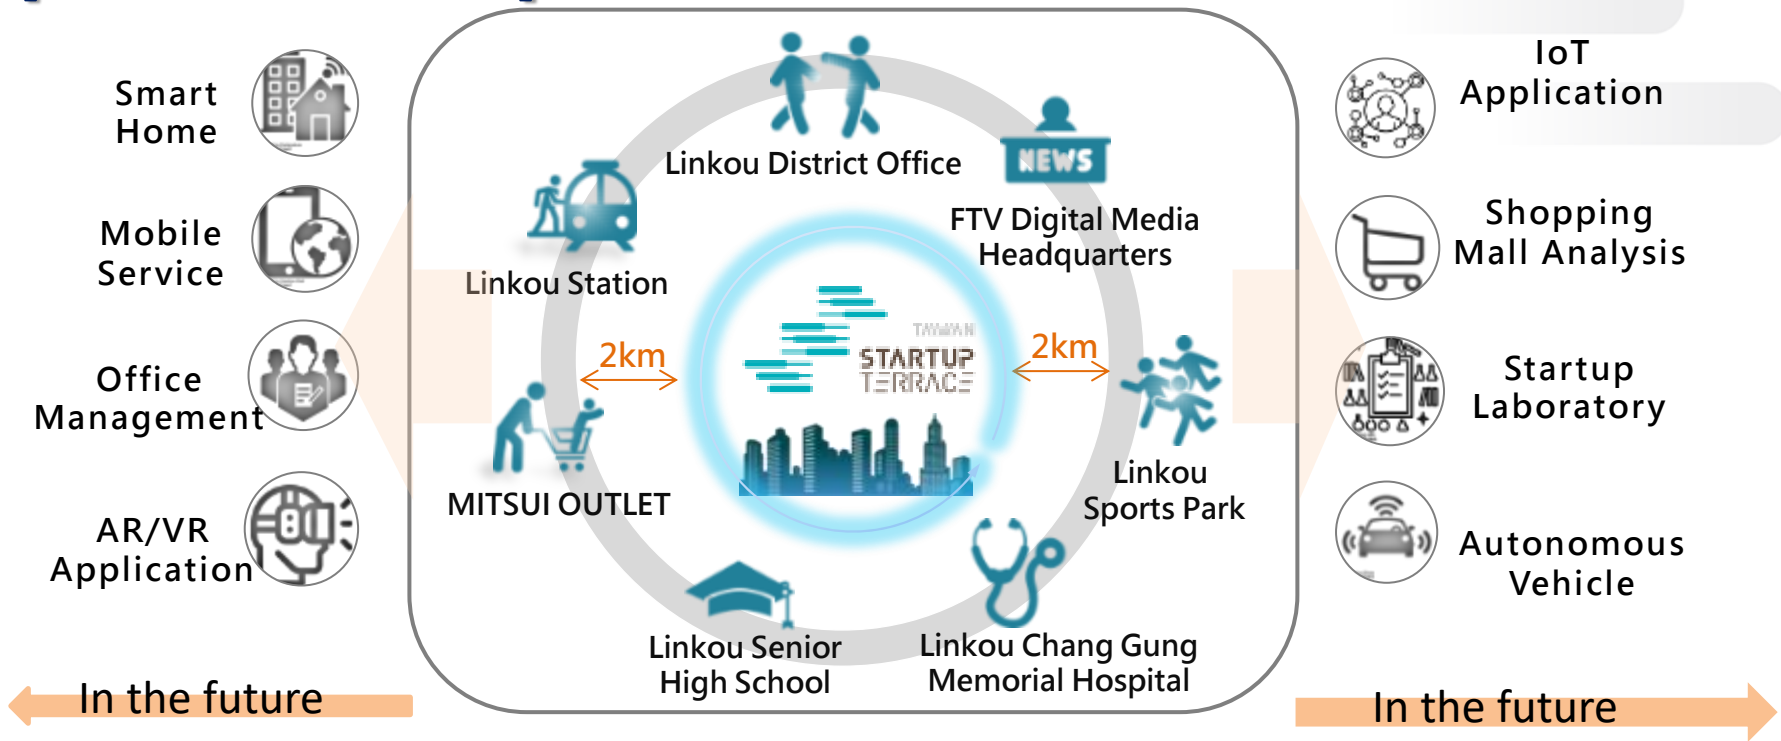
Smart Home

Mobile Service

Office Management

AR/VR Application

In the future

Linkou District Office

NEWS

FTV Digital Media Headquarters

Linkou Station

2km

TAIWAN STARTUP TERRACE

2km

MITSUI OUTLET

Linkou Sports Park

Linkou Senior High School

Linkou Chang Gung Memorial Hospital

IoT Application

Shopping Mall Analysis

Startup Laboratory

Autonomous Vehicle

In the future